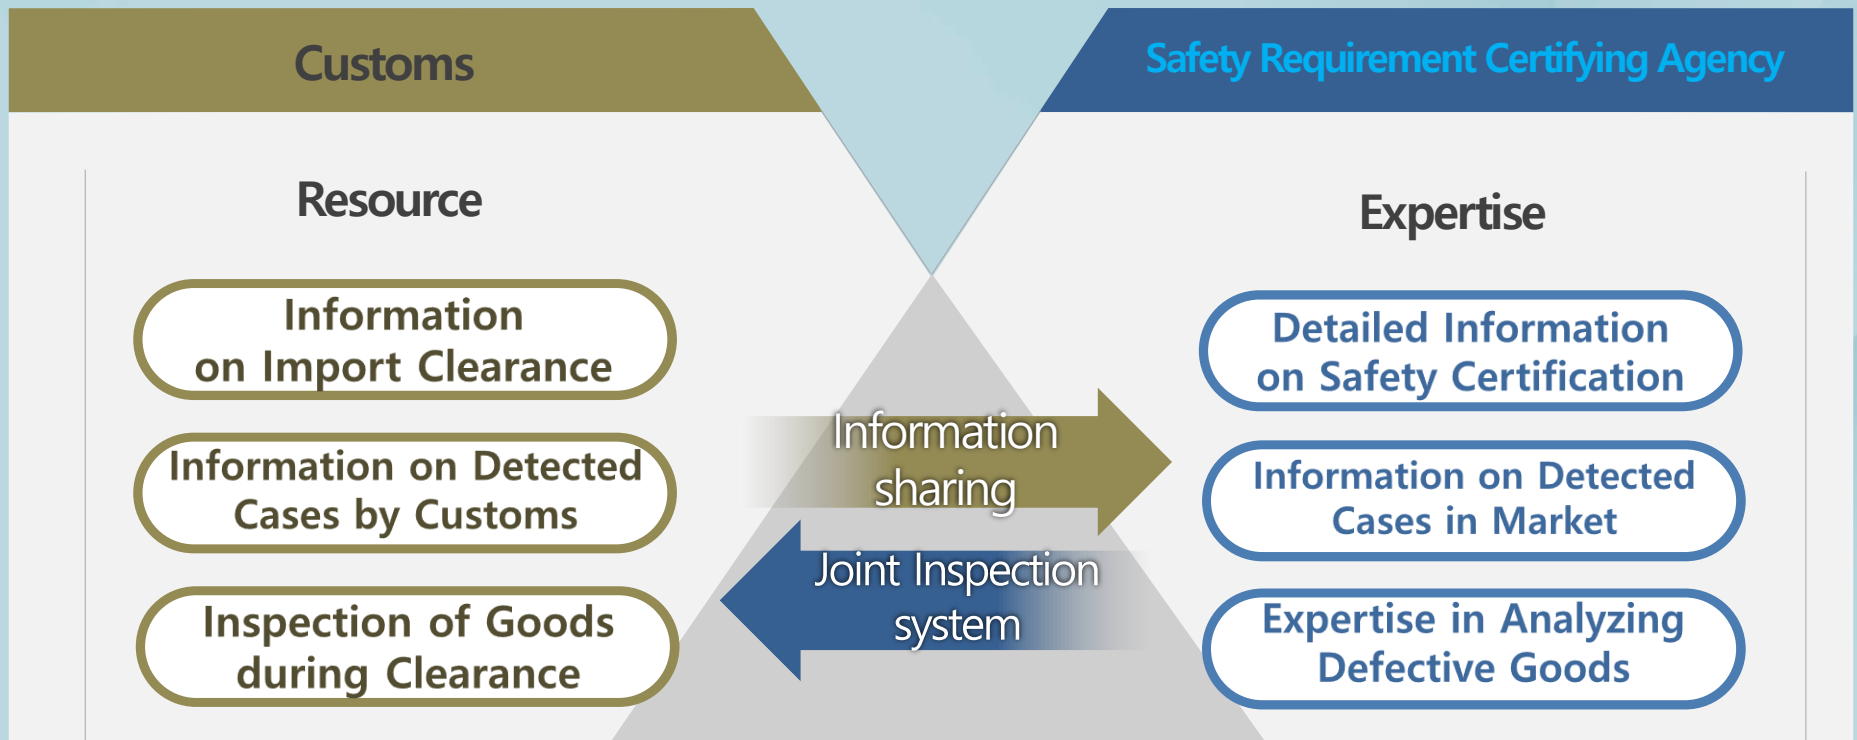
Customs

Safety Requirement Certifying Agency

Resource

Expertise

Information on Import Clearance

Information on Detected Cases by Customs

Inspection of Goods during Clearance

Information sharing

Joint Inspection system

Detailed Information on Safety Certification

Information on Detected Cases in Market

Expertise in Analyzing Defective Goods